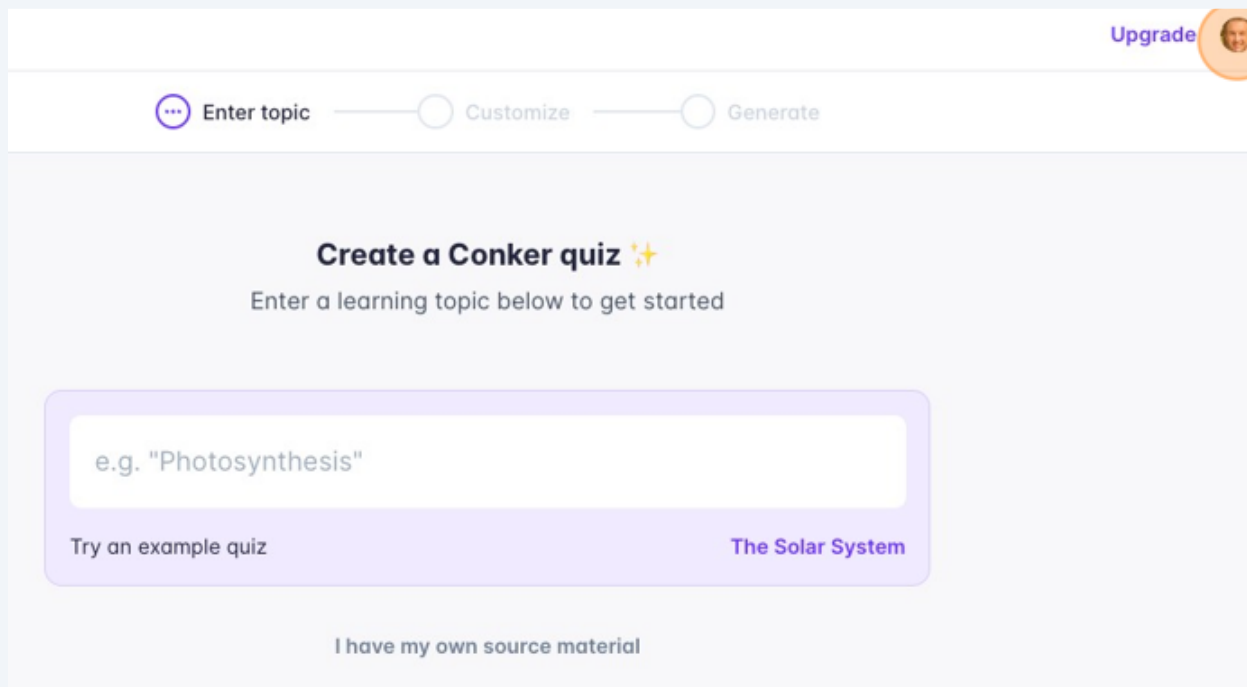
Upgrade

Enter topic Customize Generate

Create a Conker quiz ✨

Enter a learning topic below to get started

e.g. "Photosynthesis"

Try an example quiz The Solar System

I have my own source material